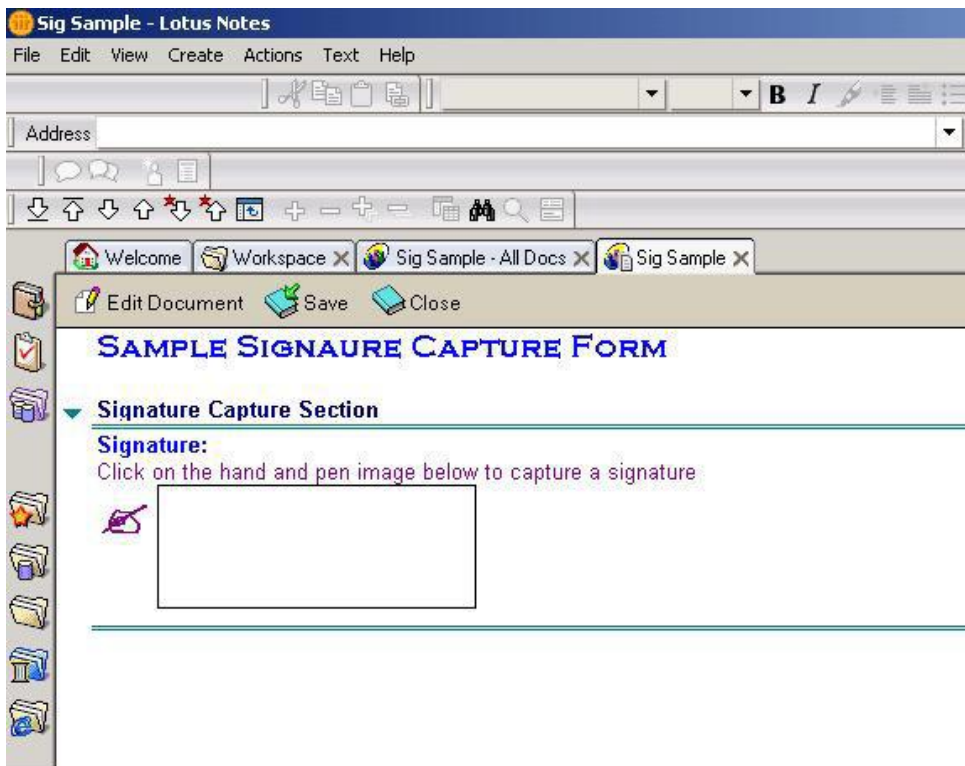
Sig Sample - Lotus Notes

File Edit View Create Actions Text Help

B I

Address

Welcome Workspace Sig Sample - All Docs Sig Sample

Edit Document Save Close

SAMPLE SIGNAURE CAPTURE FORM

Signature Capture Section

Signature:
Click on the hand and pen image below to capture a signature